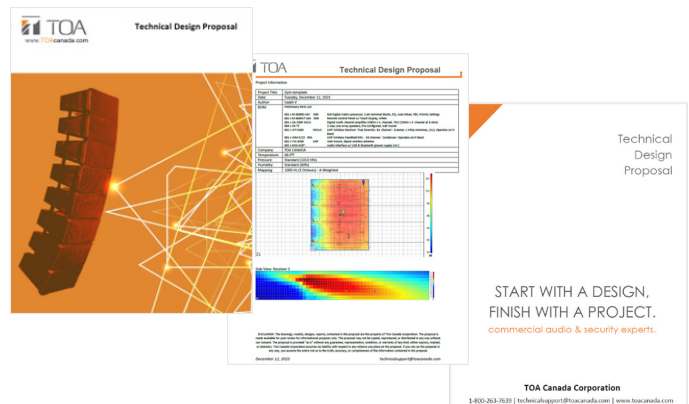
TOA
www.TOAcanada.com
Technical Design Proposal

TOA
Technical Design Proposal
Project Information

| Project Title | Gym template |
|---|---|
| Date | Tuesday, December 12, 2023 |
| Author | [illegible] |
| BOM | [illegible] |
| Company | TOA CANADA |
| Temperature | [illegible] |
| Pressure | Standard (101.3 kPa) |
| Humidity | Standard (50%) |
| Mapping | 1000 Hz (1 Octave) - A-Weighted |

Side View: Receiver 2

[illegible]

December 12, 2023
technicalsupport@toacanada.com

Technical
Design
Proposal

START WITH A DESIGN,
FINISH WITH A PROJECT.
commercial audio & security experts.

TOA Canada Corporation
1-800-263-7639 | technicalsupport@toacanada.com | www.toacanada.com